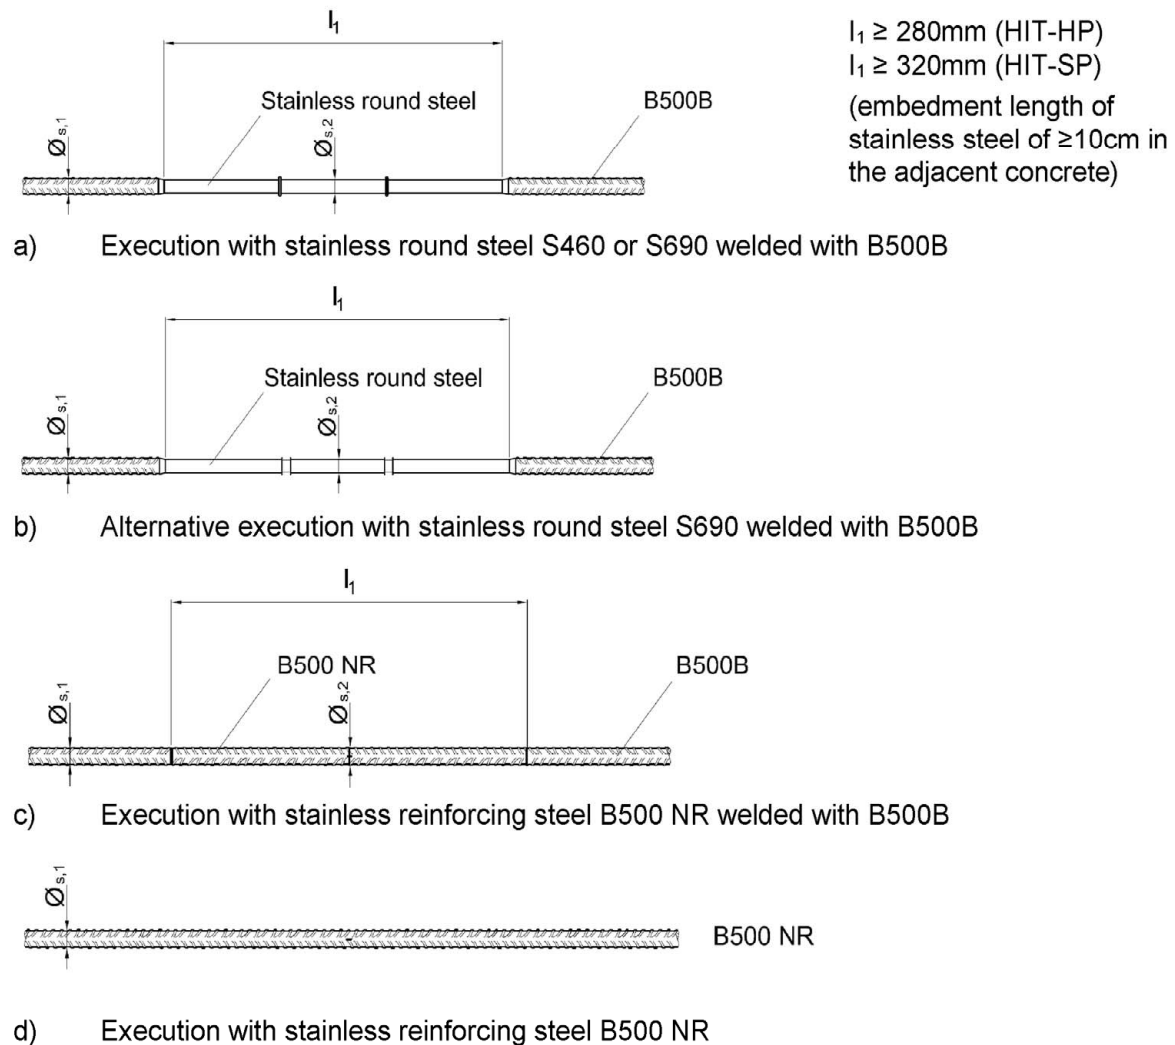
$l_1$

$l_1 \geq 280$mm (HIT-HP)
$l_1 \geq 320$mm (HIT-SP)
(embedment length of stainless steel of ≥10cm in the adjacent concrete)

Stainless round steel

B500B

$Ø_{s,1}$

$Ø_{s,2}$

a) Execution with stainless round steel S460 or S690 welded with B500B

$l_1$

Stainless round steel

B500B

$Ø_{s,1}$

$Ø_{s,2}$

b) Alternative execution with stainless round steel S690 welded with B500B

$l_1$

B500 NR

B500B

$Ø_{s,1}$

$Ø_{s,2}$

c) Execution with stainless reinforcing steel B500 NR welded with B500B

$Ø_{s,1}$

B500 NR

d) Execution with stainless reinforcing steel B500 NR